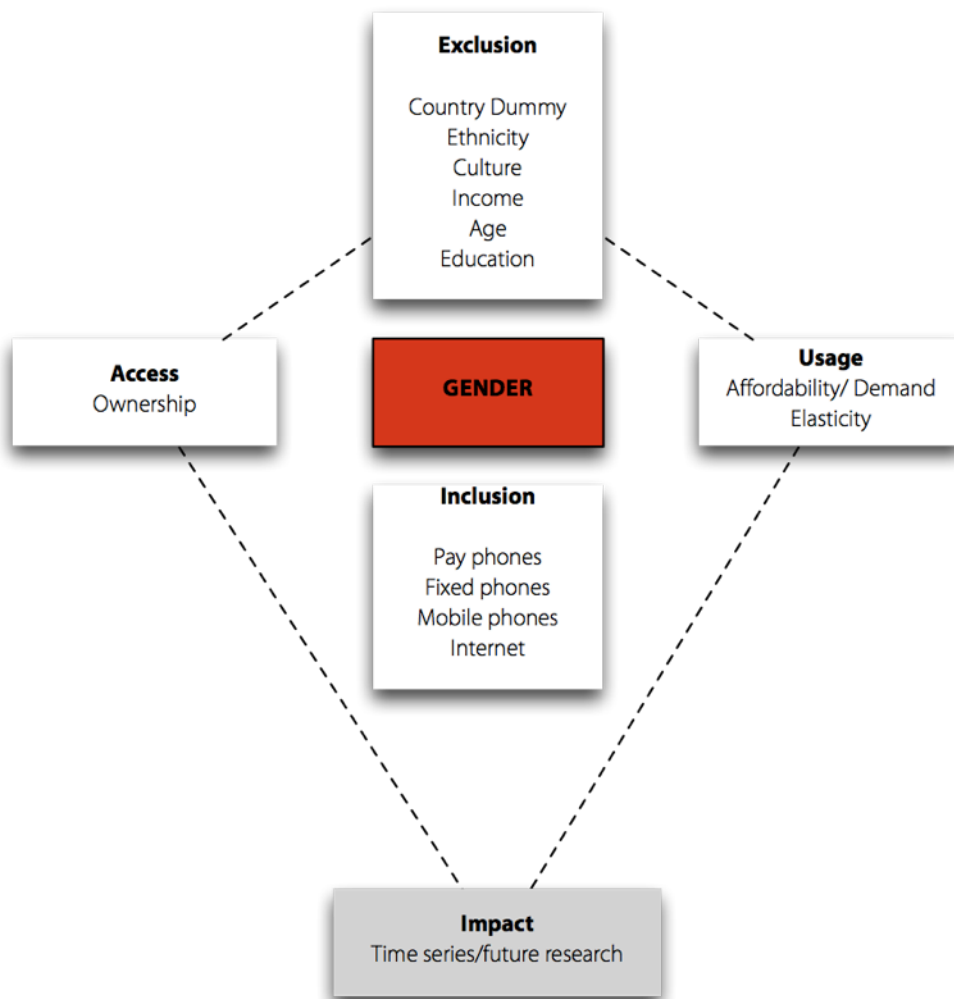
**Exclusion**

Country Dummy
Ethnicity
Culture
Income
Age
Education

**Access**
Ownership

**GENDER**

**Usage**
Affordability/ Demand Elasticity

**Inclusion**

Pay phones
Fixed phones
Mobile phones
Internet

**Impact**
Time series/future research